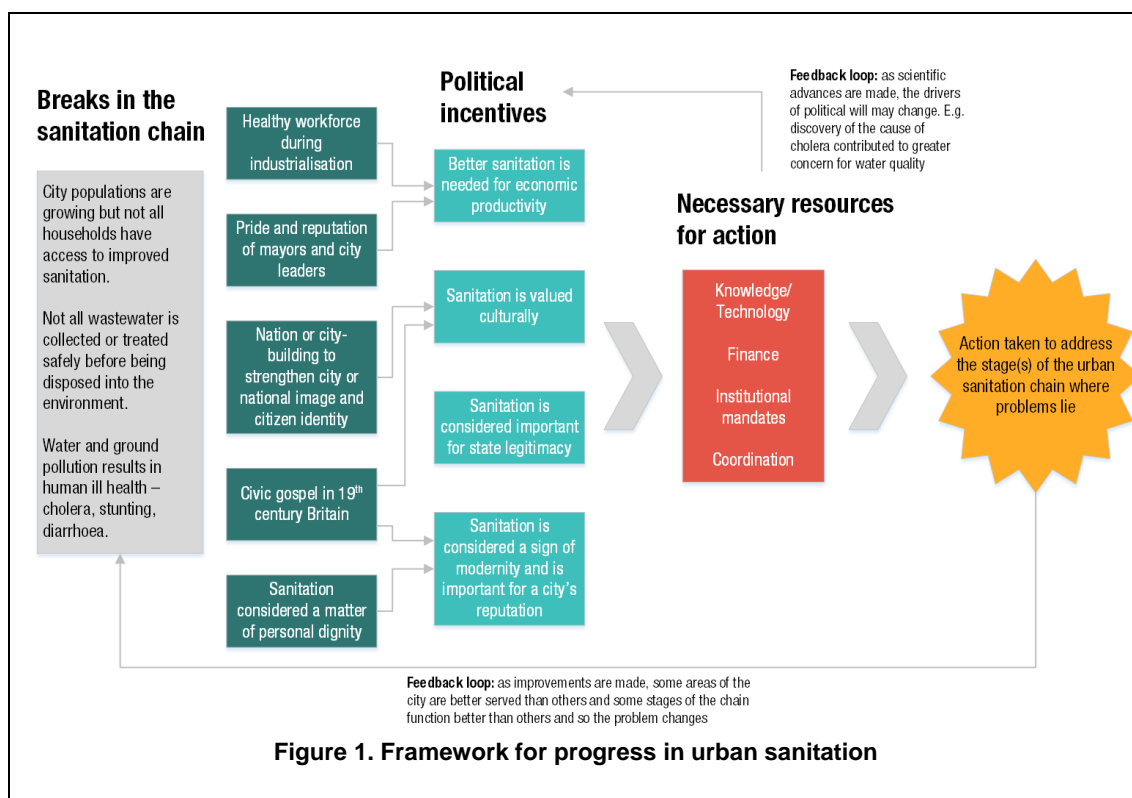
Breaks in the sanitation chain

City populations are growing but not all households have access to improved sanitation.

Not all wastewater is collected or treated safely before being disposed into the environment.

Water and ground pollution results in human ill health – cholera, stunting, diarrhoea.

Political incentives

Feedback loop: as scientific advances are made, the drivers of political will may change. E.g. discovery of the cause of cholera contributed to greater concern for water quality

Healthy workforce during industrialisation

Pride and reputation of mayors and city leaders

Nation or city-building to strengthen city or national image and citizen identity

Civic gospel in 19$^{th}$ century Britain

Sanitation considered a matter of personal dignity

Better sanitation is needed for economic productivity

Sanitation is valued culturally

Sanitation is considered important for state legitimacy

Sanitation is considered a sign of modernity and is important for a city's reputation

Necessary resources for action

Knowledge/ Technology

Finance

Institutional mandates

Coordination

Action taken to address the stage(s) of the urban sanitation chain where problems lie

Feedback loop: as improvements are made, some areas of the city are better served than others and some stages of the chain function better than others and so the problem changes

Figure 1. Framework for progress in urban sanitation